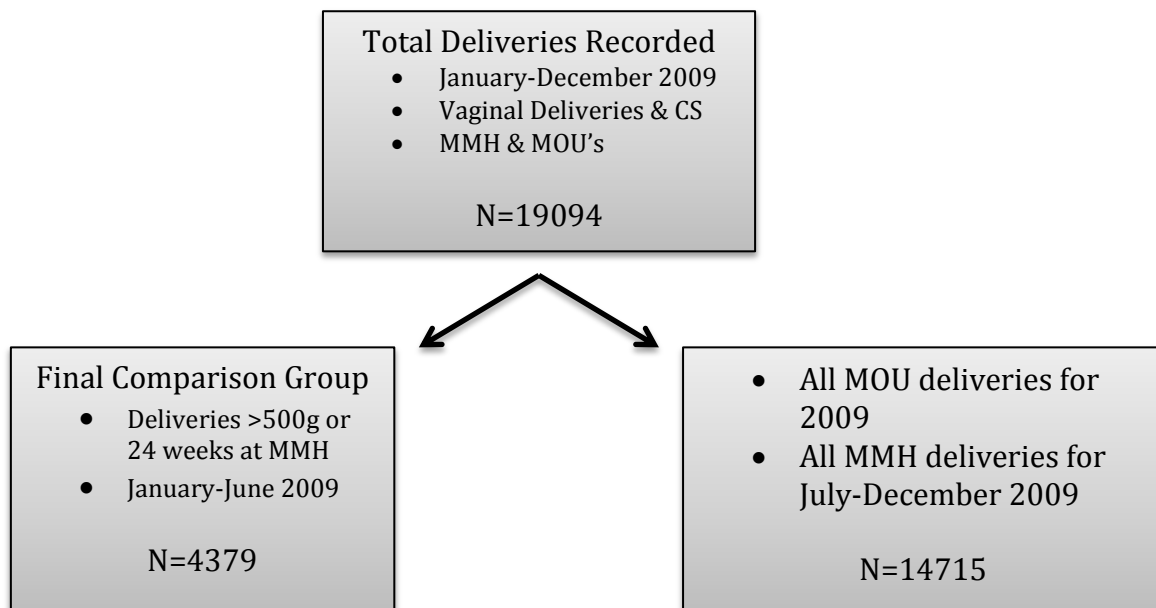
Total Deliveries Recorded
- January-December 2009
- Vaginal Deliveries & CS
- MMH & MOU's

N=19094

Final Comparison Group
- Deliveries >500g or 24 weeks at MMH
- January-June 2009

N=4379

- All MOU deliveries for 2009
- All MMH deliveries for July-December 2009

N=14715